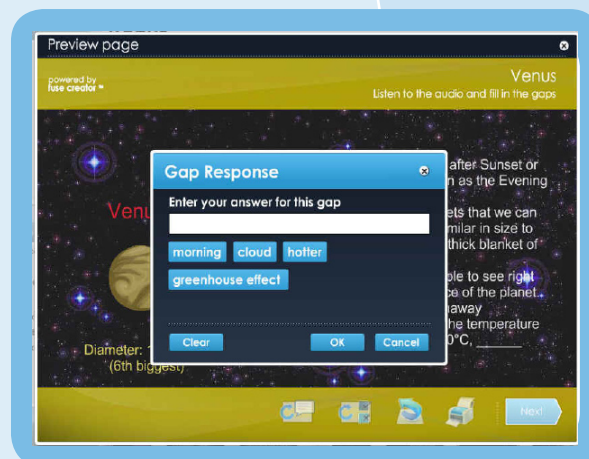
Preview page

powered by fuse creator™

Venus
Listen to the audio and fill in the gaps

Venu

after Sunset or
n as the Evening

ets that we can
milar in size to
thick blanket of

ble to see right
ce of the planet.
away
he temperature
0°C, ______

Diameter: 1
(6th biggest)

Gap Response

Enter your answer for this gap

morning
cloud
hotter
greenhouse effect

Clear
OK
Cancel

Next